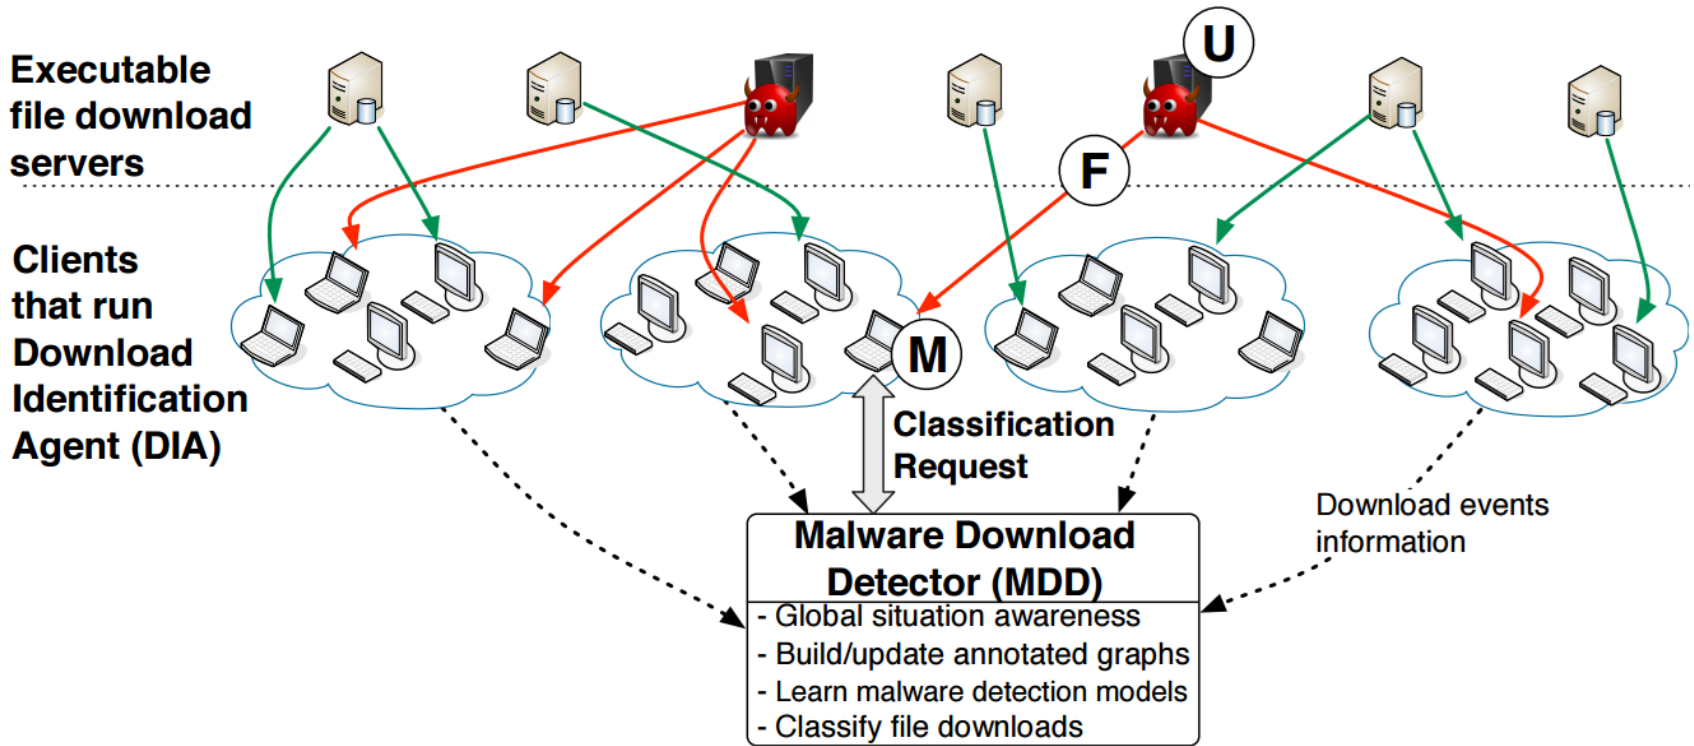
Executable file download servers

U

F

Clients that run Download Identification Agent (DIA)

M

Classification Request

Download events information

Malware Download Detector (MDD)

- Global situation awareness
- Build/update annotated graphs
- Learn malware detection models
- Classify file downloads